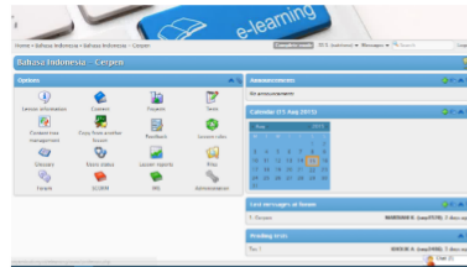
e-learning

Home » Bahasa Indonesia » Bahasa Indonesia - Cerpen

Bahasa Indonesia - Cerpen

Options

Lesson information
Content
Projects
Tests
Content tree management
Copy from another lesson
Feedback
Lesson rules
Glossary
Users status
Lesson reports
Files
Forum
SCORM
IMS
Administration

Announcements

No announcement

Calendar (11 Aug 2015)

Aug 2015

Last messages at forum

Pending tests

Chat (0)